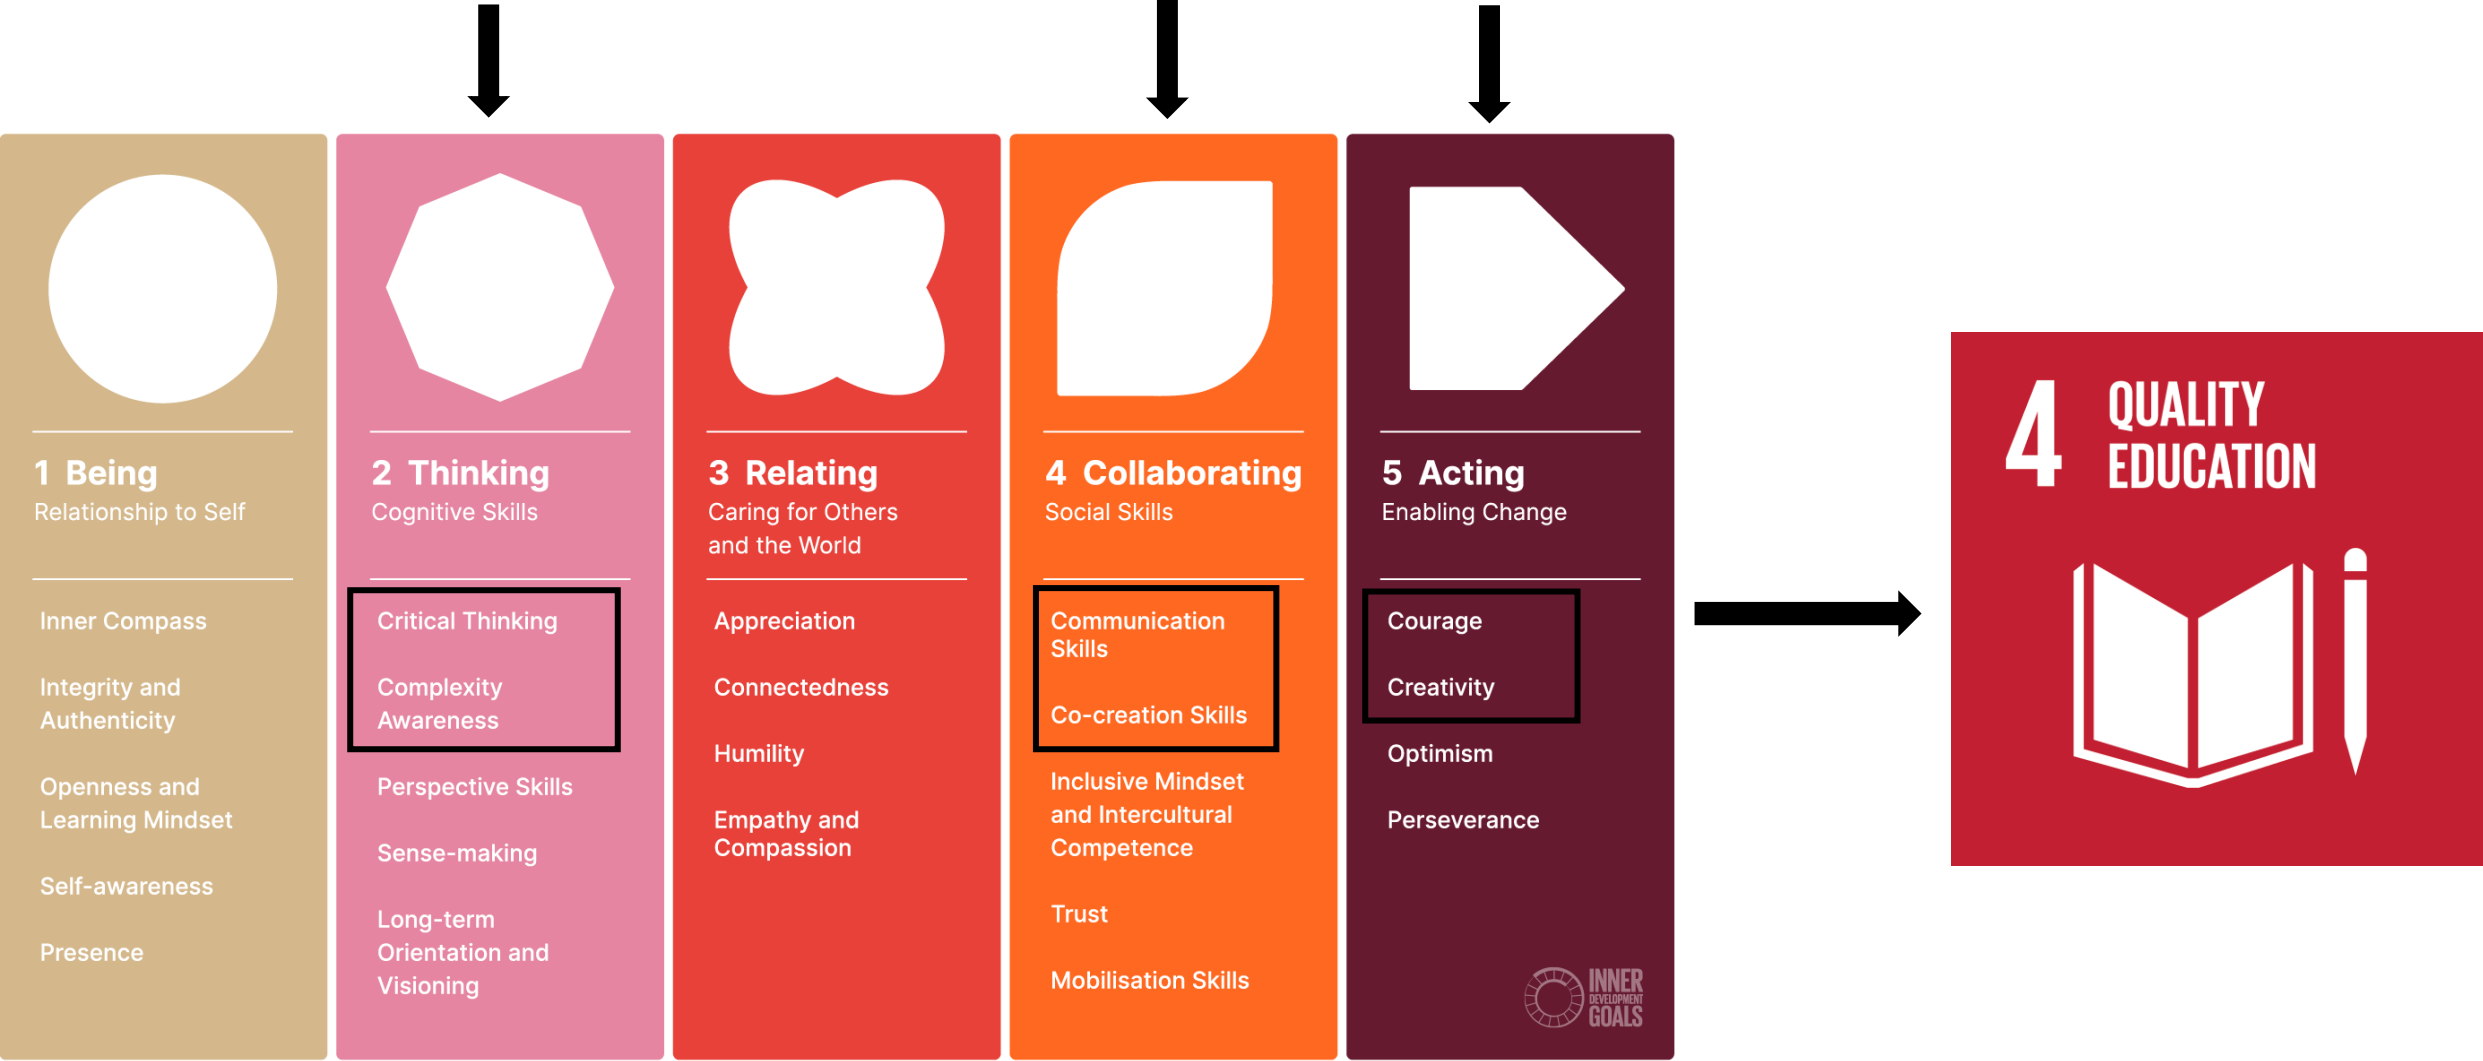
1 Being
Relationship to Self

Inner Compass

Integrity and Authenticity

Openness and Learning Mindset

Self-awareness

Presence

2 Thinking
Cognitive Skills

Critical Thinking

Complexity Awareness

Perspective Skills

Sense-making

Long-term Orientation and Visioning

3 Relating
Caring for Others and the World

Appreciation

Connectedness

Humility

Empathy and Compassion

4 Collaborating
Social Skills

Communication Skills

Co-creation Skills

Inclusive Mindset and Intercultural Competence

Trust

Mobilisation Skills

5 Acting
Enabling Change

Courage

Creativity

Optimism

Perseverance

INNER DEVELOPMENT GOALS

4 QUALITY EDUCATION